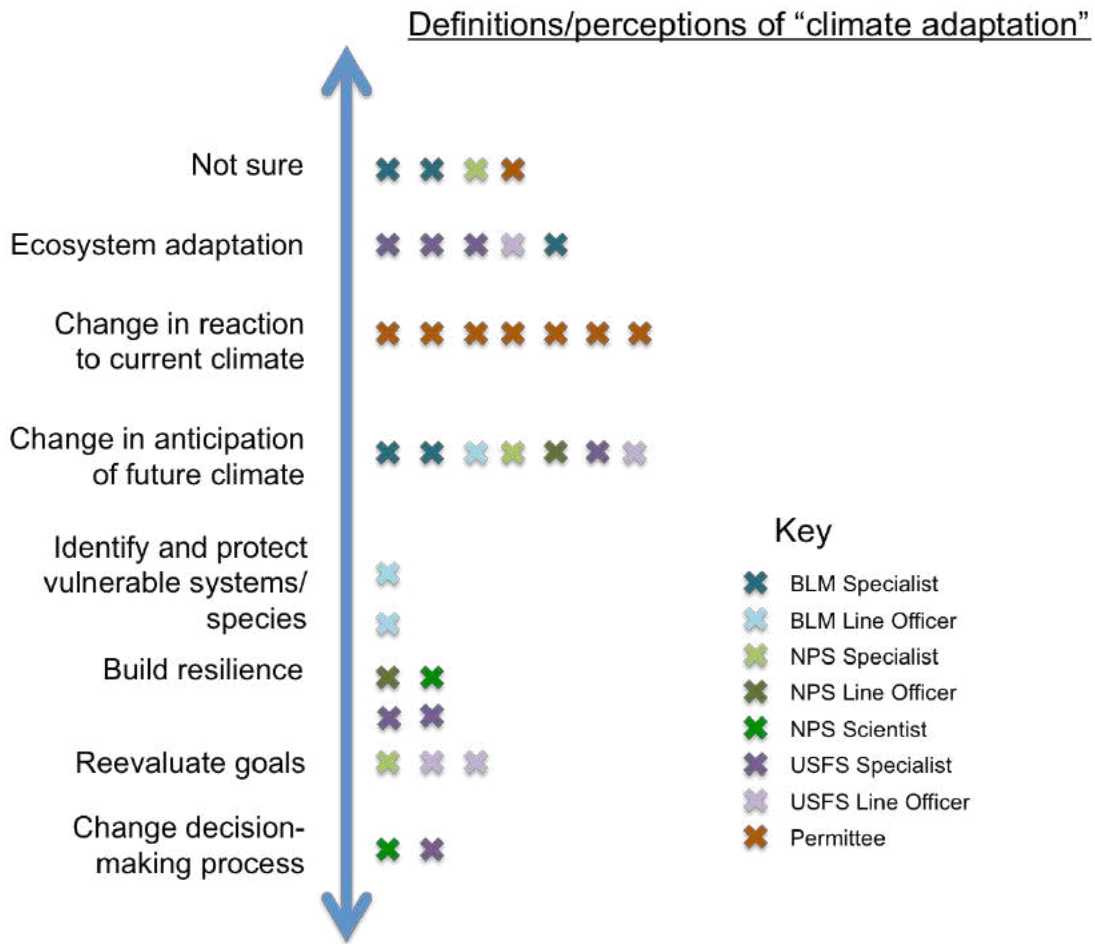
Definitions/perceptions of “climate adaptation”

Not sure

Ecosystem adaptation

Change in reaction to current climate

Change in anticipation of future climate

Identify and protect vulnerable systems/ species

Build resilience

Reevaluate goals

Change decision-making process

Key

BLM Specialist

BLM Line Officer

NPS Specialist

NPS Line Officer

NPS Scientist

USFS Specialist

USFS Line Officer

Permittee